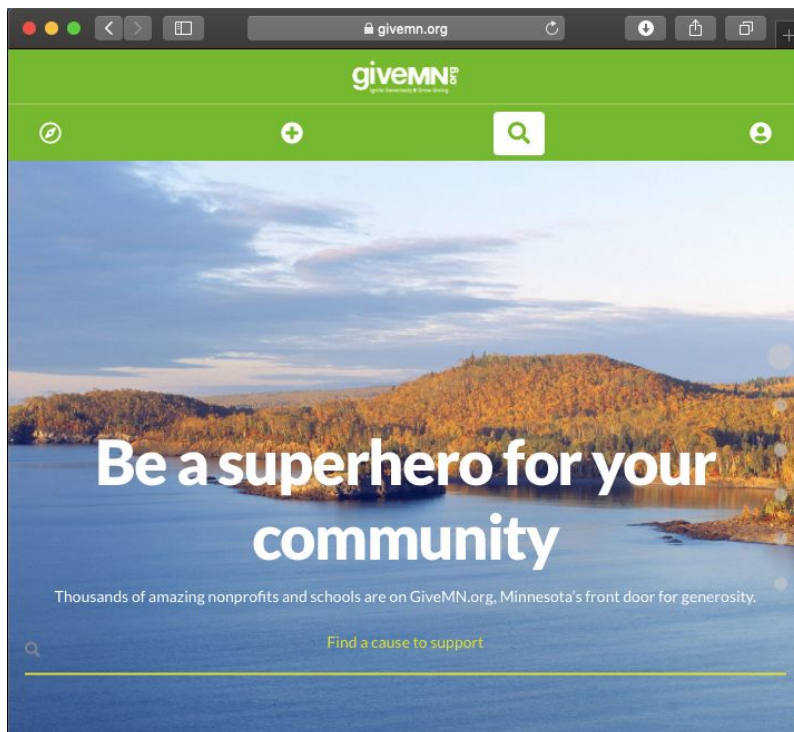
givemn.org

giveMN.org
Ignite Generosity & Grow Giving

Be a superhero for your community

Thousands of amazing nonprofits and schools are on GiveMN.org, Minnesota's front door for generosity.

Find a cause to support